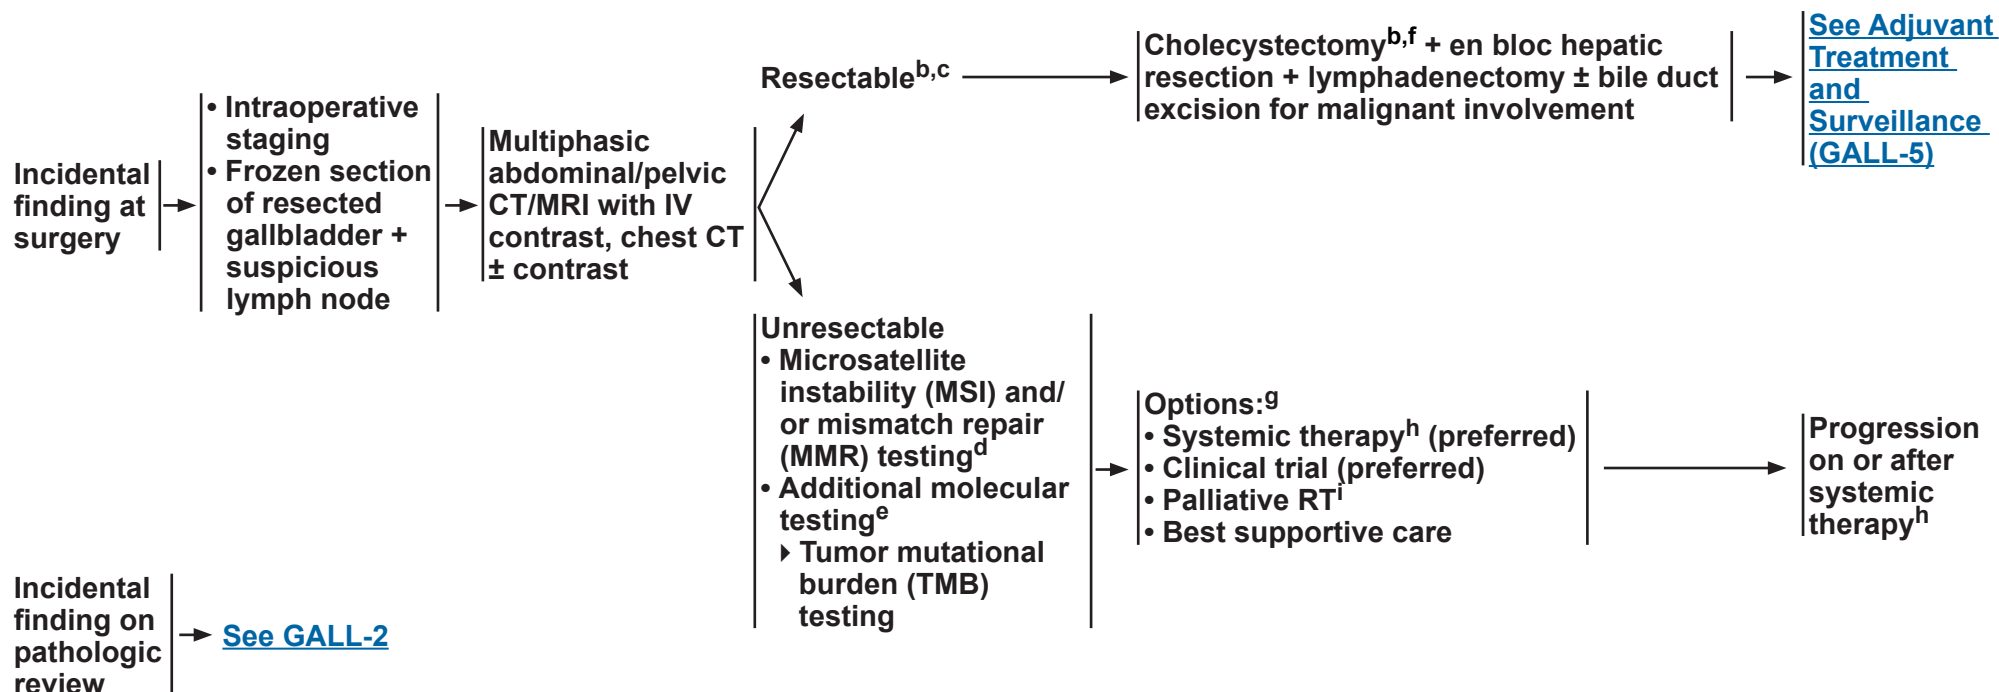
Incidental finding at surgery

• Intraoperative staging
• Frozen section of resected gallbladder + suspicious lymph node

Multiphasic abdominal/pelvic CT/MRI with IV contrast, chest CT ± contrast

Resectable$^{b,c}$

Cholecystectomy$^{b,f}$ + en bloc hepatic resection + lymphadenectomy ± bile duct excision for malignant involvement

See Adjuvant Treatment and Surveillance (GALL-5)

Unresectable
• Microsatellite instability (MSI) and/or mismatch repair (MMR) testing$^{d}$
• Additional molecular testing$^{e}$
‣ Tumor mutational burden (TMB) testing

Options:$^{g}$
• Systemic therapy$^{h}$ (preferred)
• Clinical trial (preferred)
• Palliative RT$^{i}$
• Best supportive care

Progression on or after systemic therapy$^{h}$

Incidental finding on pathologic review

See GALL-2